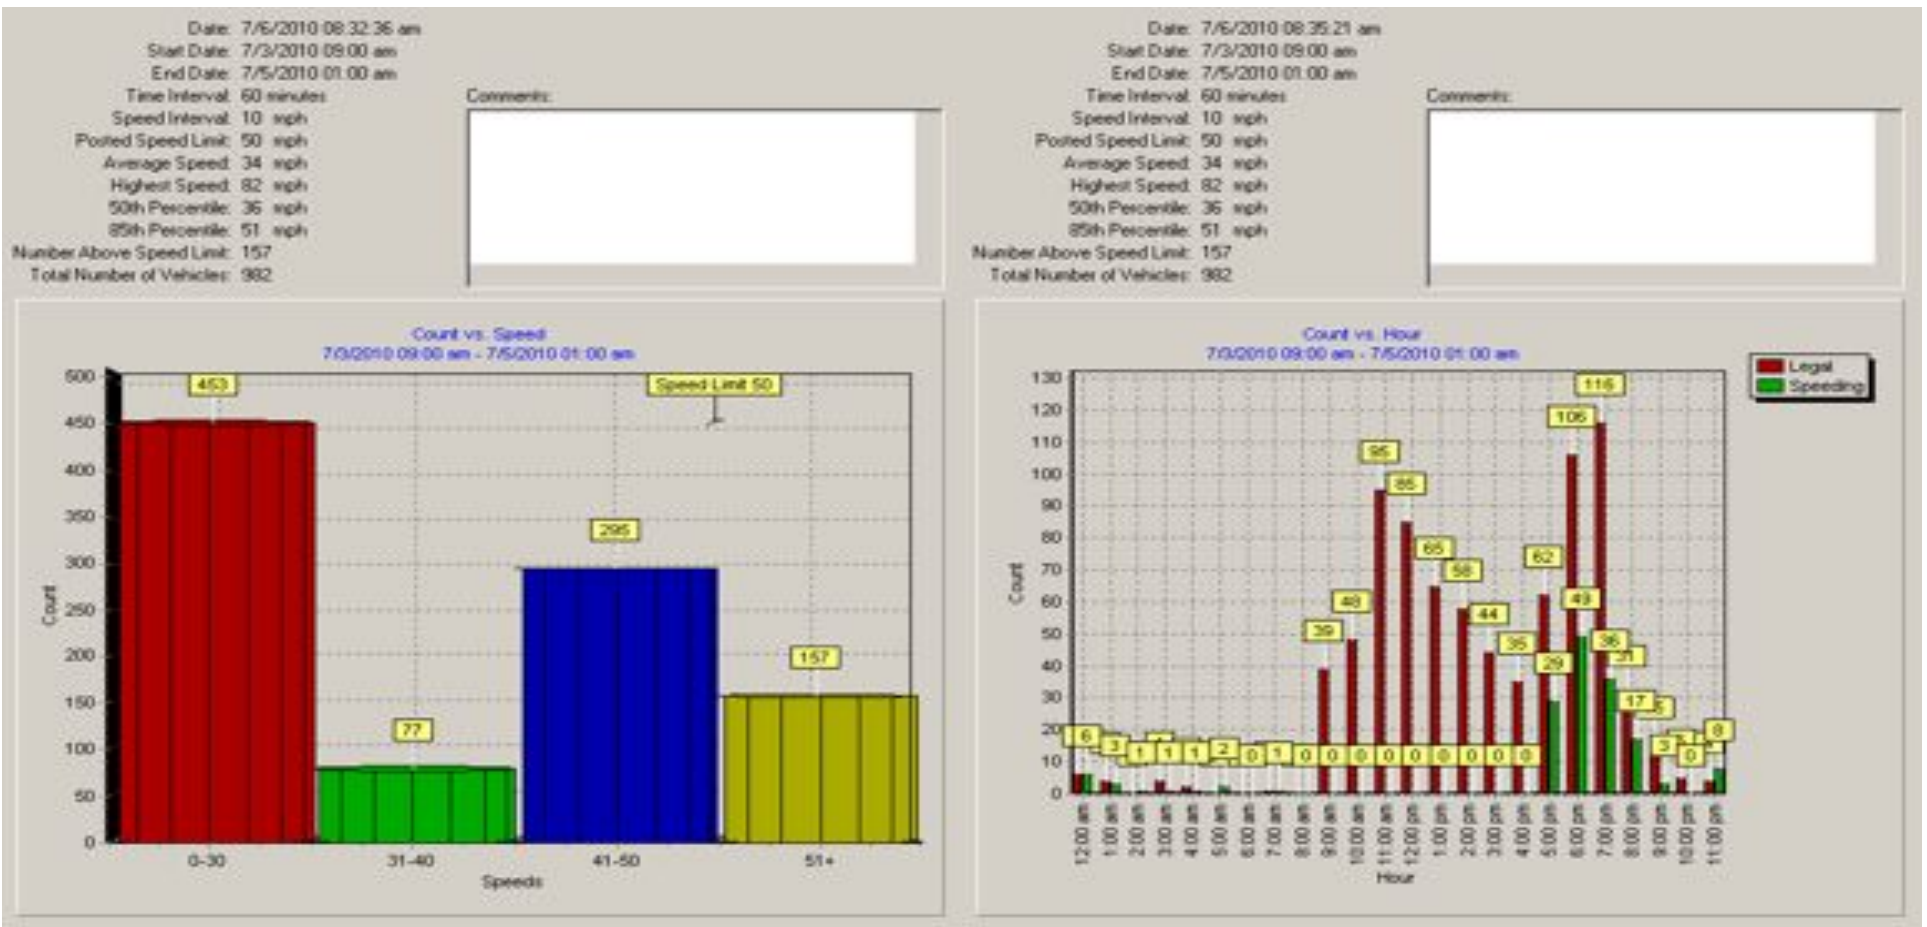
Date: 7/6/2010 08:32:36 am
Start Date: 7/3/2010 09:00 am
End Date: 7/5/2010 01:00 am
Time Interval: 60 minutes
Speed Interval: 10 mph
Posted Speed Limit: 50 mph
Average Speed: 34 mph
Highest Speed: 82 mph
50th Percentile: 36 mph
85th Percentile: 51 mph
Number Above Speed Limit: 157
Total Number of Vehicles: 982

Comments:

Count vs. Speed
7/3/2010 09:00 am - 7/5/2010 01:00 am

500 450 400 350 300 250 200 150 100 50 0
Count

453
77
295
157
Speed Limit 50

0-30 31-40 41-50 51+
Speeds

Date: 7/6/2010 08:35:21 am
Start Date: 7/3/2010 09:00 am
End Date: 7/5/2010 01:00 am
Time Interval: 60 minutes
Speed Interval: 10 mph
Posted Speed Limit: 50 mph
Average Speed: 34 mph
Highest Speed: 82 mph
50th Percentile: 36 mph
85th Percentile: 51 mph
Number Above Speed Limit: 157
Total Number of Vehicles: 982

Comments:

Count vs. Hour
7/3/2010 09:00 am - 7/5/2010 01:00 am

Legal
Speeding

130 120 110 100 90 80 70 60 50 40 30 20 10 0
Count

6 3 1 1 1 1 2 0 1 0 39 0 48 0 95 0 85 0 65 0 58 0 44 0 35 0 62 29 106 49 116 36 31 17 5 3 0 8

12:00 am 1:00 am 2:00 am 3:00 am 4:00 am 5:00 am 6:00 am 7:00 am 8:00 am 9:00 am 10:00 am 11:00 am 12:00 pm 1:00 pm 2:00 pm 3:00 pm 4:00 pm 5:00 pm 6:00 pm 7:00 pm 8:00 pm 9:00 pm 10:00 pm 11:00 pm
Hour